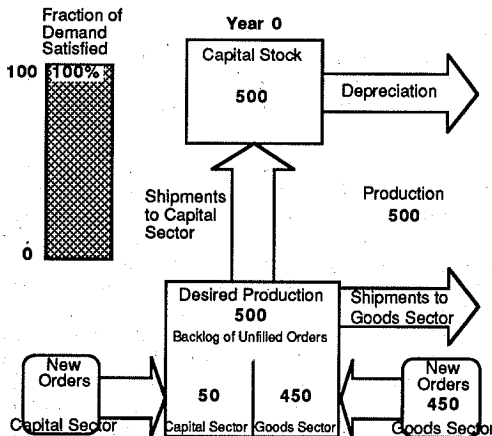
Fraction of Demand Satisfied

100 100%

0

Year 0

Capital Stock

500

Depreciation

Shipments to Capital Sector

Production

500

Desired Production

500

Backlog of Unfilled Orders

Shipments to Goods Sector

New Orders

Capital Sector

50

Capital Sector

450

Goods Sector

New Orders

450

Goods Sector